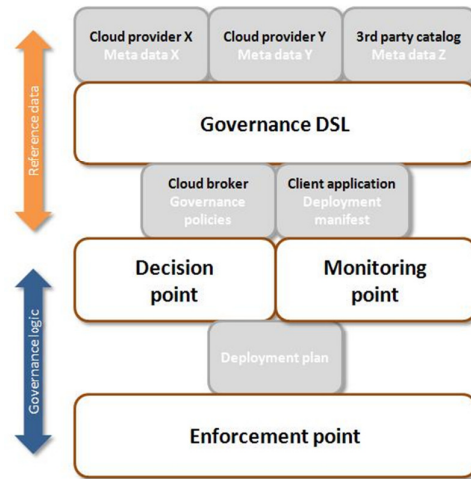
Reference data

Governance logic

Cloud provider X
Meta data X

Cloud provider Y
Meta data Y

3rd party catalog
Meta data Z

Governance DSL

Cloud broker
Governance policies

Client application
Deployment manifest

Decision point

Monitoring point

Deployment plan

Enforcement point